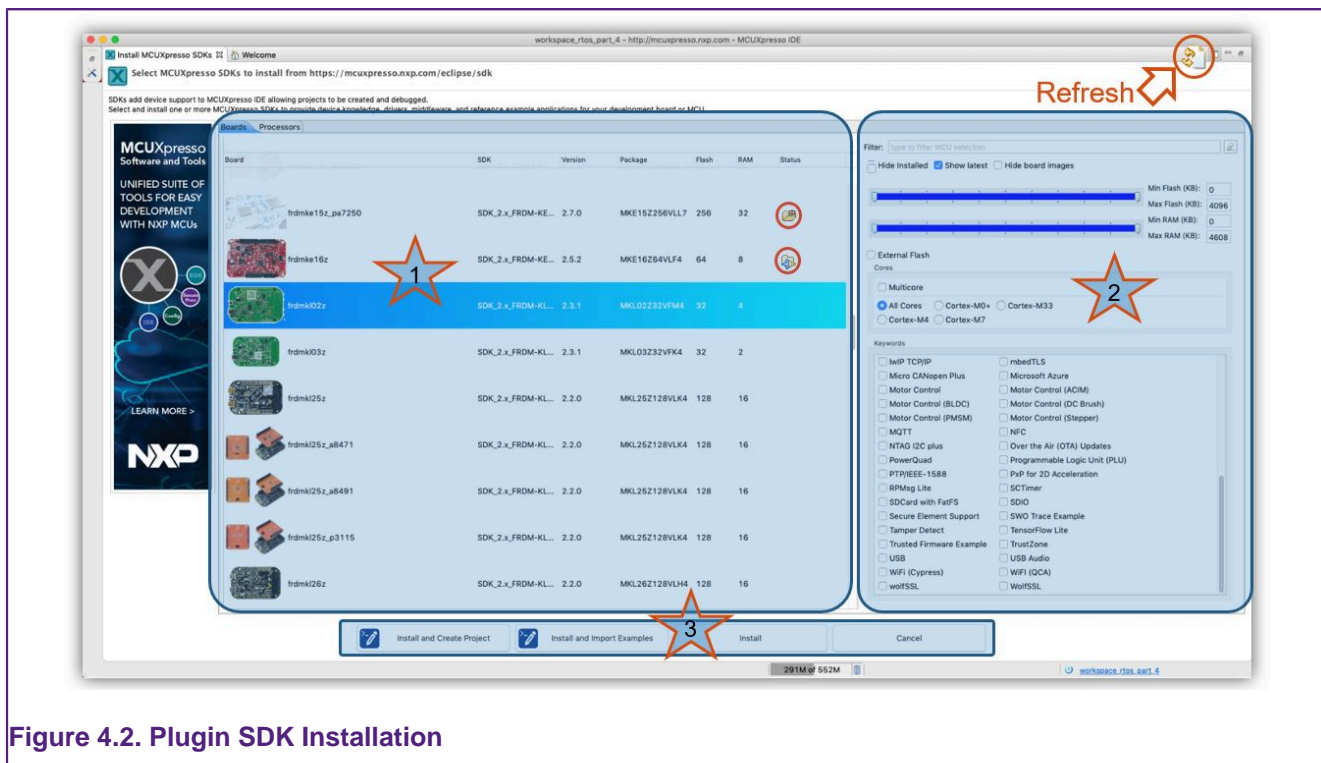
workspace_rtos_part_4 - http://mcuxpresso.nxp.com - MCUXpresso IDE

Install MCUXpresso SDKs ☒ Welcome

Select MCUXpresso SDKs to install from https://mcuxpresso.nxp.com/eclipse/sdk

Refresh

SDKs add device support to MCUXpresso IDE allowing projects to be created and debugged.
Select and install one or more MCUXpresso SDKs to provide device knowledge, drivers, middleware, and reference example applications for your development board or MCU.

MCUXpresso Software and Tools

UNIFIED SUITE OF TOOLS FOR EASY DEVELOPMENT WITH NXP MCUs

LEARN MORE >

NXP

Boards Processors

| Board | SDK | Version | Package | Flash | RAM | Status |
|---|---|---|---|---|---|---|
| frdmke15z_pa7250 | SDK_2.x_FRDM-KE... | 2.7.0 | MKE15Z256VLL7 | 256 | 32 | |
| frdmke16z | SDK_2.x_FRDM-KE... | 2.5.2 | MKE16Z64VLF4 | 64 | 8 | |
| frdmkl02z | SDK_2.x_FRDM-KL... | 2.3.1 | MKL02Z32VFM4 | 32 | 4 | |
| frdmkl03z | SDK_2.x_FRDM-KL... | 2.3.1 | MKL03Z32VFK4 | 32 | 2 | |
| frdmkl25z | SDK_2.x_FRDM-KL... | 2.2.0 | MKL25Z128VLK4 | 128 | 16 | |
| frdmkl25z_a8471 | SDK_2.x_FRDM-KL... | 2.2.0 | MKL25Z128VLK4 | 128 | 16 | |
| frdmkl25z_a8491 | SDK_2.x_FRDM-KL... | 2.2.0 | MKL25Z128VLK4 | 128 | 16 | |
| frdmkl25z_p3115 | SDK_2.x_FRDM-KL... | 2.2.0 | MKL25Z128VLK4 | 128 | 16 | |
| frdmkl26z | SDK_2.x_FRDM-KL... | 2.2.0 | MKL26Z128VLH4 | 128 | 16 | |

1

Filter: type to filter MCU selection

Hide Installed Show latest Hide board images

Min Flash (KB): 0
Max Flash (KB): 4096
Min RAM (KB): 0
Max RAM (KB): 4608

External Flash

Cores

Multicore

All Cores Cortex-M0+ Cortex-M33 Cortex-M4 Cortex-M7

2

Keywords

lwIP TCP/IP
mbedTLS
Micro CANopen Plus
Microsoft Azure
Motor Control
Motor Control (ACIM)
Motor Control (BLDC)
Motor Control (DC Brush)
Motor Control (PMSM)
Motor Control (Stepper)
MQTT
NFC
NTAG I2C plus
Over the Air (OTA) Updates
PowerQuad
Programmable Logic Unit (PLU)
PTP/IEEE-1588
PxP for 2D Acceleration
RPMsg Lite
SCTimer
SDCard with FatFS
SDIO
Secure Element Support
SWO Trace Example
Tamper Detect
TensorFlow Lite
Trusted Firmware Example
TrustZone
USB
USB Audio
WiFi (Cypress)
WiFi (QCA)
wolfSSL
WolfSSL

Install and Create Project
Install and Import Examples
3
Install
Cancel

291M of 552M

workspace rtos part 4

Figure 4.2. Plugin SDK Installation